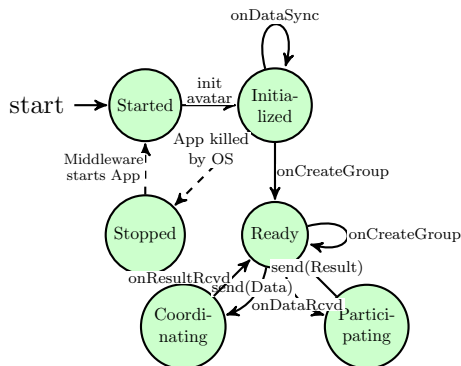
onDataSync

start

Started

init
avatar

Initialized

App killed
by OS

Middleware
starts App

onCreateGroup

Stopped

Ready

onCreateGroup

send(Result)

onResultRcvd

send(Data)

onDataRcvd

Coordinating

Participating